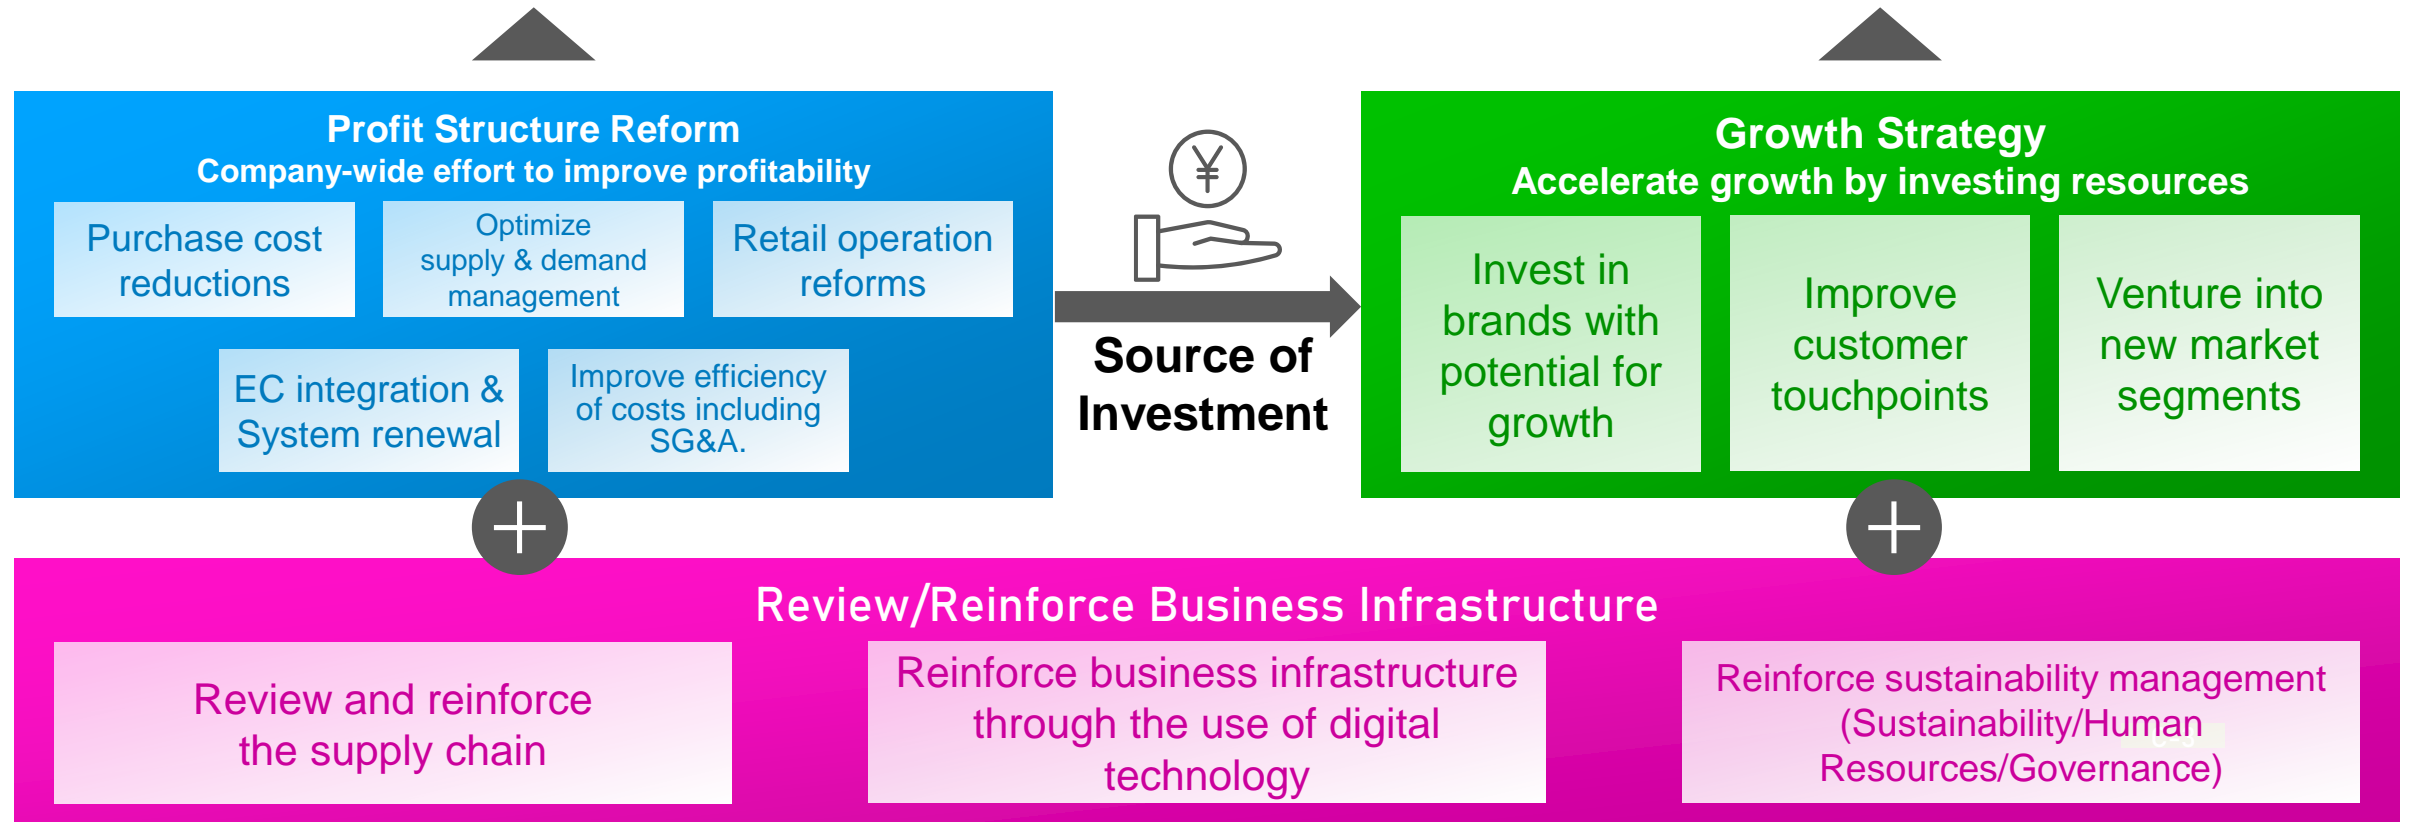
Profit Structure Reform
Company-wide effort to improve profitability

Purchase cost reductions

Optimize supply & demand management

Retail operation reforms

EC integration & System renewal

Improve efficiency of costs including SG&A.

¥

Source of Investment

Growth Strategy
Accelerate growth by investing resources

Invest in brands with potential for growth

Improve customer touchpoints

Venture into new market segments

Review/Reinforce Business Infrastructure

Review and reinforce the supply chain

Reinforce business infrastructure through the use of digital technology

Reinforce sustainability management (Sustainability/Human Resources/Governance)